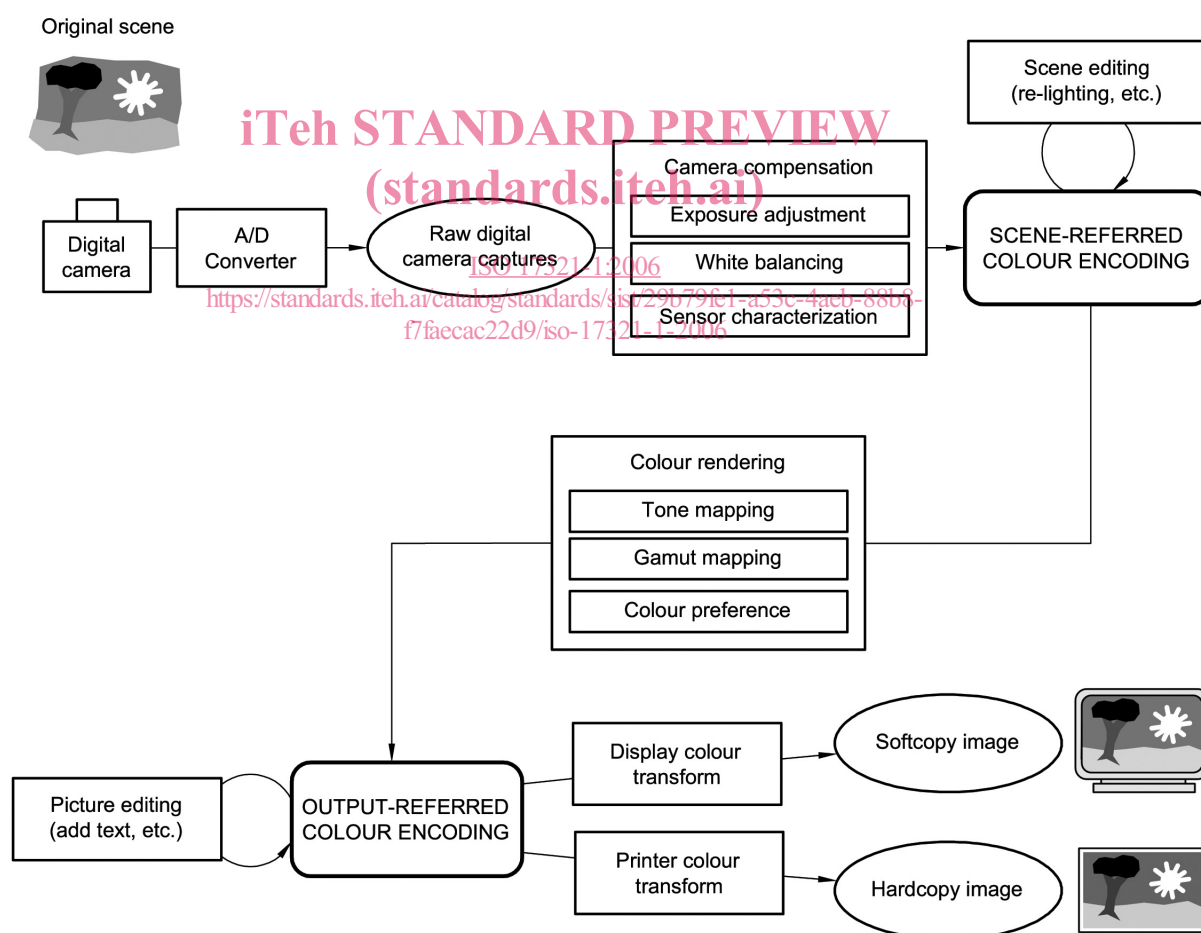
Original scene

iTeh STANDARD PREVIEW
(standards.iteh.ai)

Scene editing
(re-lighting, etc.)

Digital camera

A/D Converter

Raw digital camera captures

ISO 17321-1:2006
https://standards.iteh.ai/catalog/standards/sist/29b79fe1-a53c-4aeb-88b8-f7faecac22d9/iso-17321-1-2006

Camera compensation

Exposure adjustment

White balancing

Sensor characterization

SCENE-REFERRED COLOUR ENCODING

Colour rendering

Tone mapping

Gamut mapping

Colour preference

Picture editing
(add text, etc.)

OUTPUT-REFERRED COLOUR ENCODING

Display colour transform

Softcopy image

Printer colour transform

Hardcopy image